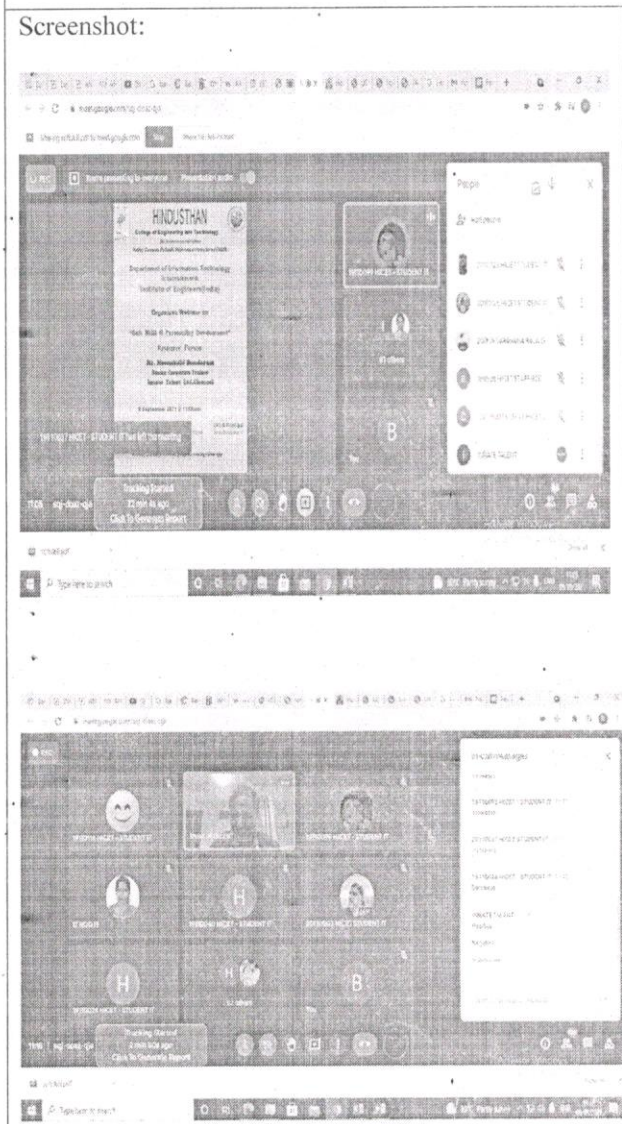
Screenshot:

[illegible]

HINDUSTHAN
College of Engineering and Technology
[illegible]

Department of Information Technology
&
Institution of Engineers(India)

Organizes Webinar on
"Soft Skills & Personality Development"
Resource Person
Ms. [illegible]
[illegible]
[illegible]

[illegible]

People

Tracking Started
22 min 4s ago
Click To Generate Report

B

Type here to search

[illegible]

H

H

H

B

Tracking Started
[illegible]
Click To Generate Report

Type here to search